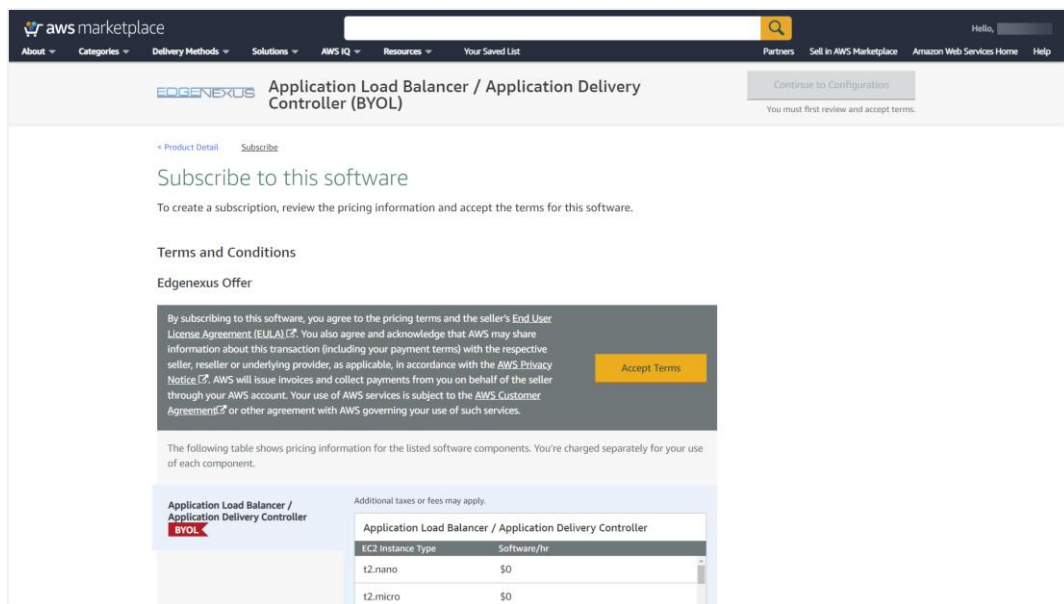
aws marketplace

Hello,

About Categories Delivery Methods Solutions AWS IQ Resources Your Saved List

Partners Sell in AWS Marketplace Amazon Web Services Home Help

EDGENEXUS Application Load Balancer / Application Delivery Controller (BYOL)

Continue to Configuration

You must first review and accept terms.

< Product Detail Subscribe

Subscribe to this software

To create a subscription, review the pricing information and accept the terms for this software.

Terms and Conditions

Edgenexus Offer

By subscribing to this software, you agree to the pricing terms and the seller's End User License Agreement (EULA). You also agree and acknowledge that AWS may share information about this transaction (including your payment terms) with the respective seller, reseller or underlying provider, as applicable, in accordance with the AWS Privacy Notice. AWS will issue invoices and collect payments from you on behalf of the seller through your AWS account. Your use of AWS services is subject to the AWS Customer Agreement or other agreement with AWS governing your use of such services.

Accept Terms

The following table shows pricing information for the listed software components. You're charged separately for your use of each component.

Application Load Balancer / Application Delivery Controller

BYOL

Additional taxes or fees may apply.

Application Load Balancer / Application Delivery Controller

| EC2 Instance Type | Software/hr |
|---|---|
| t2.nano | $0 |
| t2.micro | $0 |